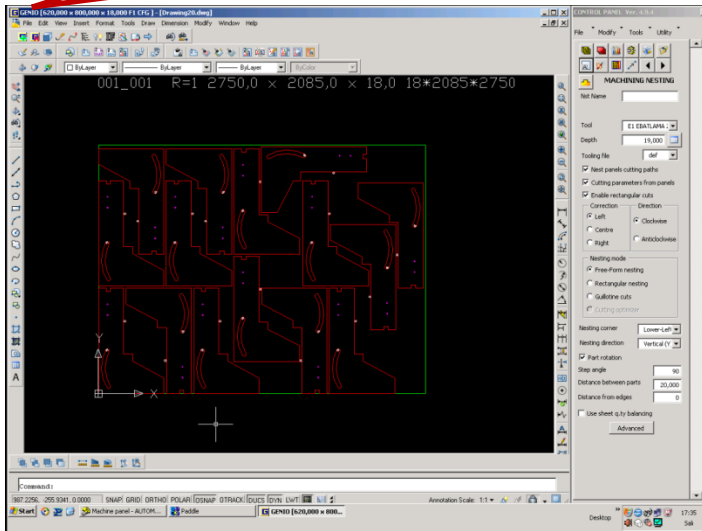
GENIO [620,000 x 800,000 x 18,000 F1 CFG] - [Drawing20.dwg]

File Edit View Insert Format Tools Draw Dimension Modify Window Help

ByLayer
ByLayer
ByLayer
ByColor

001_001 R=1 2750,0 x 2085,0 x 18,0 18*2085*2750

Y
X

Command:

387.2256, -255.9341, 0.0000 SNAP GRID ORTHO POLAR OSNAP OTRACK DUCS DYN LWT

Annotation Scale: 1:1

Start
Machine panel - AUTOM...
Paddle
GENIO [620,000 x 800...

CONTROL PANEL Version 3.5.4

File Modify Tools Utility

MACHINING NESTING

Nst Name

Tool E1 EBATLAMA
Depth 19,000
Tooling file def

Nest panels cutting paths
Cutting parameters from panels
Enable rectangular cuts

Correction
Left
Centre
Right

Direction
Clockwise
Anticlockwise

Nesting mode
Free-Form nesting
Rectangular nesting
Guillotine cuts
Cutting optimizer

Nesting corner Lower-Left
Nesting direction Vertical (Y
Part rotation
Step angle 90
Distance between parts 20,000
Distance from edges 0
Use sheet q,t,y balancing

Advanced

Desktop
17:35
Sali